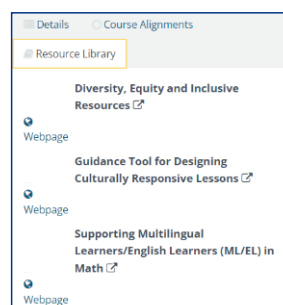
Details
Course Alignments
Resource Library

Diversity, Equity and Inclusive Resources
Webpage

Guidance Tool for Designing Culturally Responsive Lessons
Webpage

Supporting Multilingual Learners/English Learners (ML/EL) in Math
Webpage